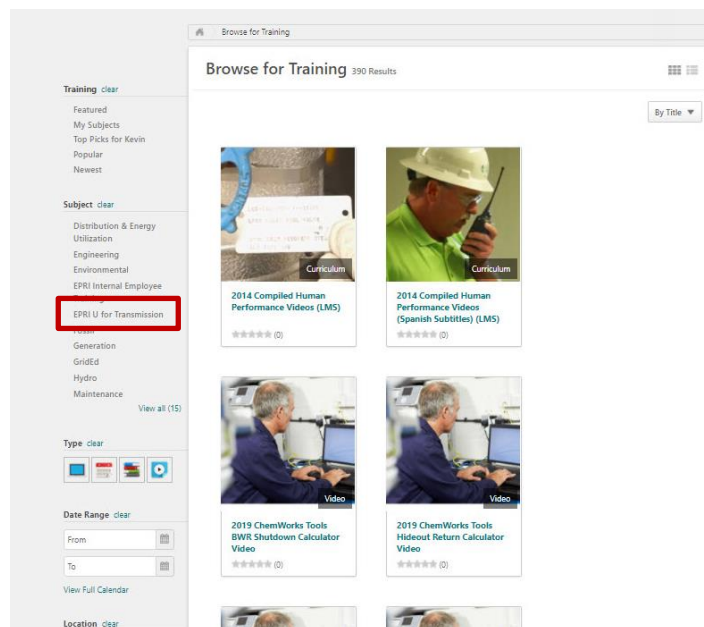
Browse for Training

Browse for Training 390 Results

By Title ▼

Training clear
Featured
My Subjects
Top Picks for Kevin
Popular
Newest

Subject clear
Distribution & Energy Utilization
Engineering
Environmental
EPRI Internal Employee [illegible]
EPRI U for Transmission
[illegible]
Generation
GridEd
Hydro
Maintenance
View all (15)

Type clear

Date Range clear
From
To
View Full Calendar

Location clear

Curriculum
2014 Compiled Human Performance Videos (LMS)
(0)

Curriculum
2014 Compiled Human Performance Videos (Spanish Subtitles) (LMS)
(0)

Video
2019 ChemWorks Tools BWR Shutdown Calculator Video
(0)

Video
2019 ChemWorks Tools Hideout Return Calculator Video
(0)